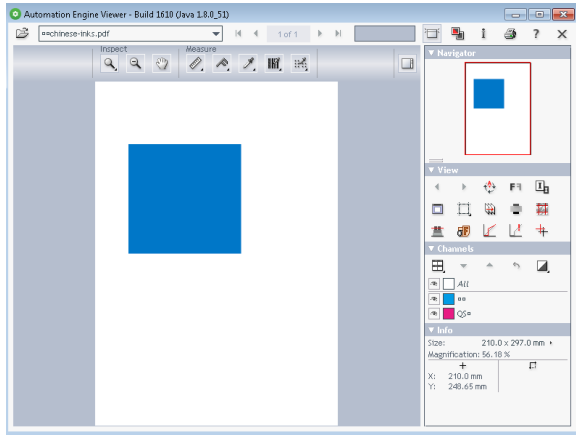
Automation Engine Viewer - Build 1610 (Java 1.8.0_51)

==chinese-inks.pdf

1 of 1

Inspect

Measure

Navigator

View

F1

Channels

All

==

QS=

Info

Size: 210.0 x 297.0 mm

Magnification: 56.18 %

X: 210.0 mm
Y: 248.65 mm